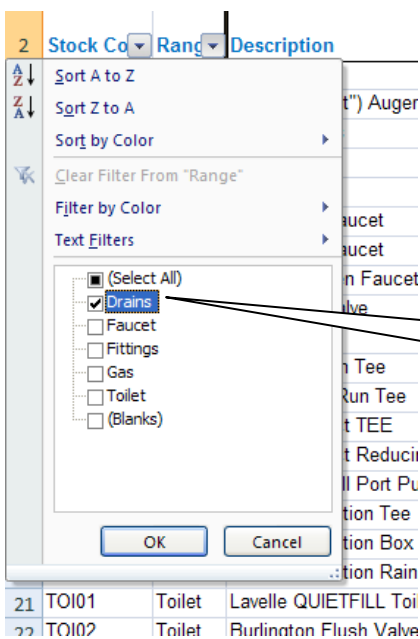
2 Stock Co Rang Description

Sort A to Z
Sort Z to A
Sort by Color
Clear Filter From "Range"
Filter by Color
Text Filters

(Select All)
Drains
Faucet
Fittings
Gas
Toilet
(Blanks)

OK
Cancel

t") Auger
aucet
aucet
n Faucet
lve
n Tee
Run Tee
t TEE
t Reducin
l Port Pu
tion Tee
tion Box
tion Rain

21 TOI01 Toilet Lavelle QUIETFILL Toi
22 TOI02 Toilet Burlington Flush Valve